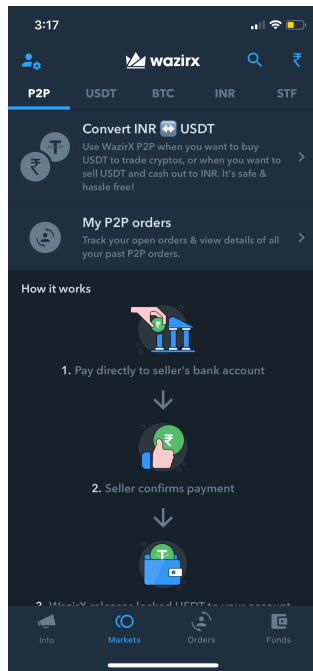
3:17

wazirx

₹

P2P USDT BTC INR STF

Convert INR ↔ USDT
Use WazirX P2P when you want to buy USDT to trade cryptos, or when you want to sell USDT and cash out to INR. It's safe & hassle free!

My P2P orders
Track your open orders & view details of all your past P2P orders.

How it works

1. Pay directly to seller's bank account

2. Seller confirms payment

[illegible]

Info Markets Orders Funds